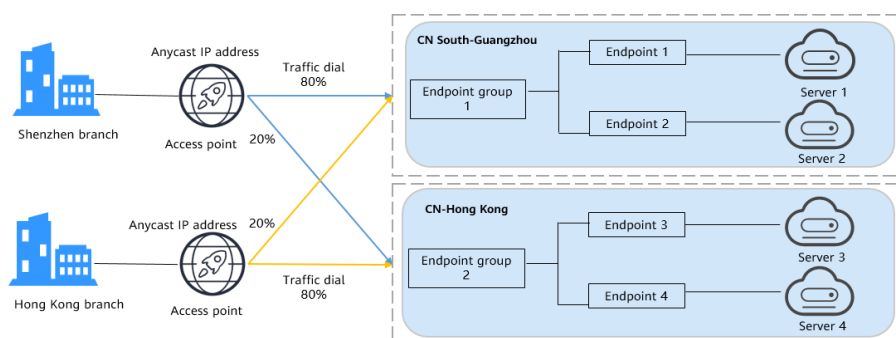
Anycast IP address

Shenzhen branch

Access point

Traffic dial
80%

20%

Anycast IP address

Hong Kong branch

Access point

20%

Traffic dial
80%

CN South-Guangzhou

Endpoint group
1

Endpoint 1

Endpoint 2

Server 1

Server 2

CN-Hong Kong

Endpoint group
2

Endpoint 3

Endpoint 4

Server 3

Server 4